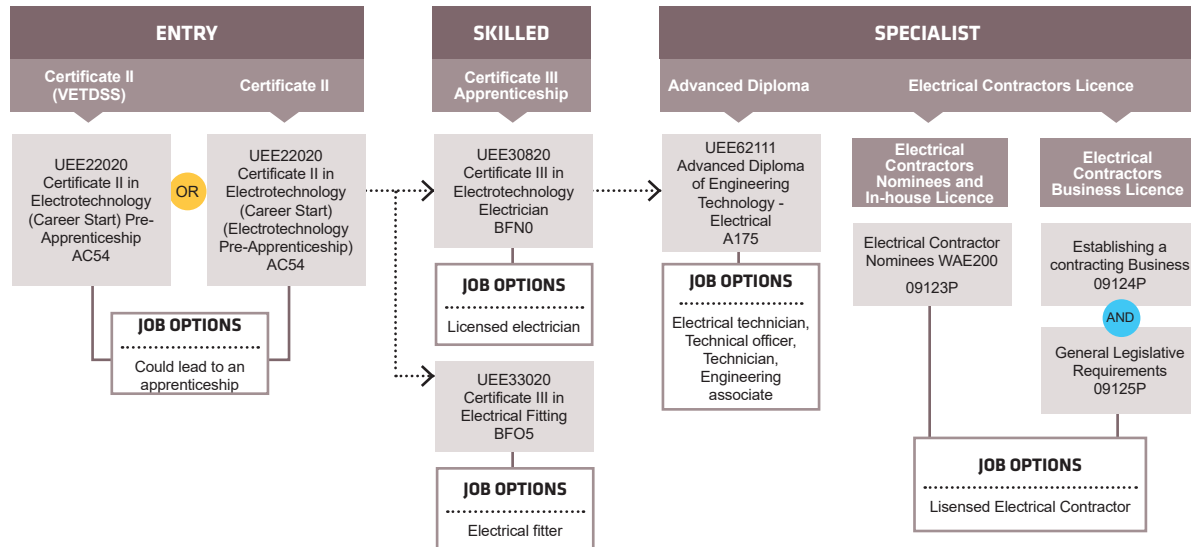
ENTRY

SKILLED

SPECIALIST

Certificate II (VETDSS)

Certificate II

Certificate III Apprenticeship

Advanced Diploma

Electrical Contractors Licence

UEE22020 Certificate II in Electrotechnology (Career Start) Pre-Apprenticeship AC54

OR

UEE22020 Certificate II in Electrotechnology (Career Start) (Electrotechnology Pre-Apprenticeship) AC54

JOB OPTIONS

Could lead to an apprenticeship

UEE30820 Certificate III in Electrotechnology Electrician BFN0

JOB OPTIONS

Licensed electrician

UEE33020 Certificate III in Electrical Fitting BFO5

JOB OPTIONS

Electrical fitter

UEE62111 Advanced Diploma of Engineering Technology - Electrical A175

JOB OPTIONS

Electrical technician, Technical officer, Technician, Engineering associate

Electrical Contractors Nominees and In-house Licence

Electrical Contractor Nominees WAE200

09123P

Electrical Contractors Business Licence

Establishing a contracting Business 09124P

AND

General Legislative Requirements 09125P

JOB OPTIONS

Lisensed Electrical Contractor